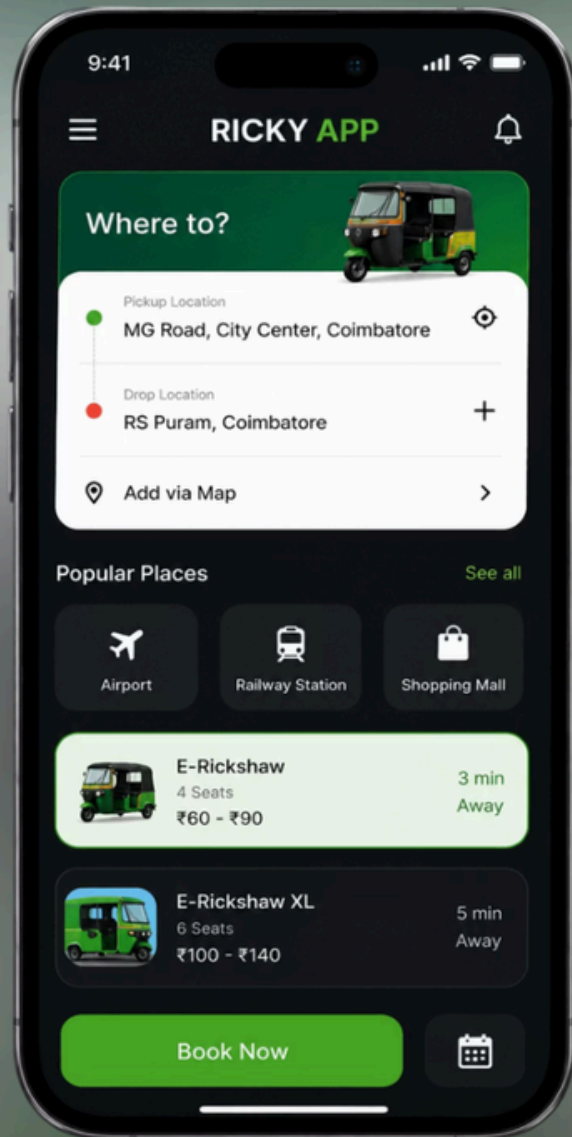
9:41

RICKY APP

Where to?

Pickup Location
MG Road, City Center, Coimbatore

Drop Location
RS Puram, Coimbatore

Add via Map

Popular Places
See all

Airport
Railway Station
Shopping Mall

E-Rickshaw
4 Seats
₹60 - ₹90
3 min Away

E-Rickshaw XL
6 Seats
₹100 - ₹140
5 min Away

Book Now